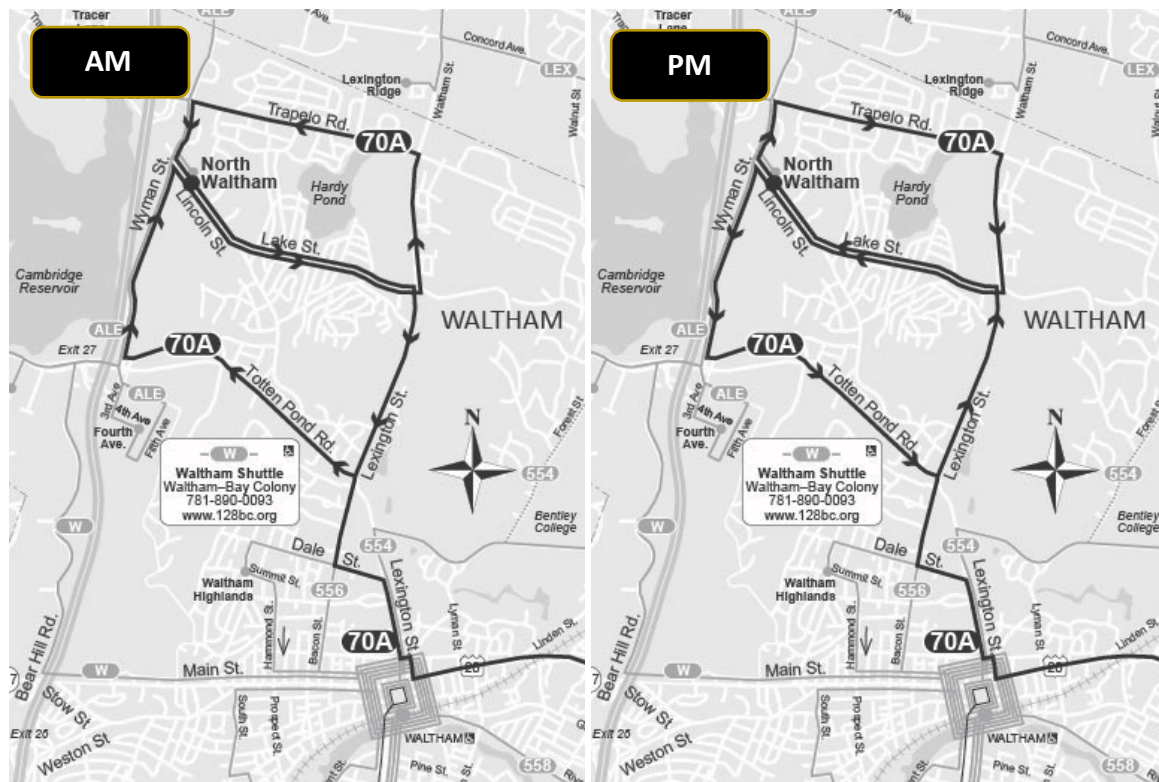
AM

Tracer
ALE
Concord Ave.
LEX
Lexington Ridge
Waltham St.
Walnut St.
Trapelo Rd.
70A
North Waltham
Hardy Pond
Wyman St.
Lincoln St.
Lake St.
Cambridge Reservoir
WALTHAM
ALE
Exit 27
70A
ALE
3rd Ave
4th Ave
Fifth Ave
Fourth Ave.
Totten Pond Rd.
Lexington St.
N
W
Waltham Shuttle
Waltham–Bay Colony
781-890-0093
www.128bc.org
554
Forest St.
W
Bentley College
Dale St.
554
Lexington St.
Waltham Highlands
Summit St.
556
Hammond St.
Bacon St.
Lyman St.
70A
Linden St.
Bear Hill Rd.
W
Main St.
20
Stow St
South St.
Prospect St.
Exit 26
Weston St
WALTHAM
Pine St.
558

PM

Tracer Lane
ALE
Concord Ave.
LEX
Lexington Ridge
Waltham St.
Walnut St.
Trapelo Rd.
70A
North Waltham
Hardy Pond
Wyman St.
Lincoln St.
Lake St.
Cambridge Reservoir
WALTHAM
ALE
Exit 27
70A
ALE
3rd Ave
4th Ave
Fifth Ave
Fourth Ave.
Totten Pond Rd.
Lexington St.
N
W
Waltham Shuttle
Waltham–Bay Colony
781-890-0093
www.128bc.org
554
Forest St.
W
Bentley College
Dale St.
554
Lexington St.
Waltham Highlands
Summit St.
556
Hammond St.
Bacon St.
Lyman St.
70A
Linden St.
Bear Hill Rd.
W
Main St.
20
Stow St
South St.
Prospect St.
Exit 26
Weston St
WALTHAM
Pine St.
558